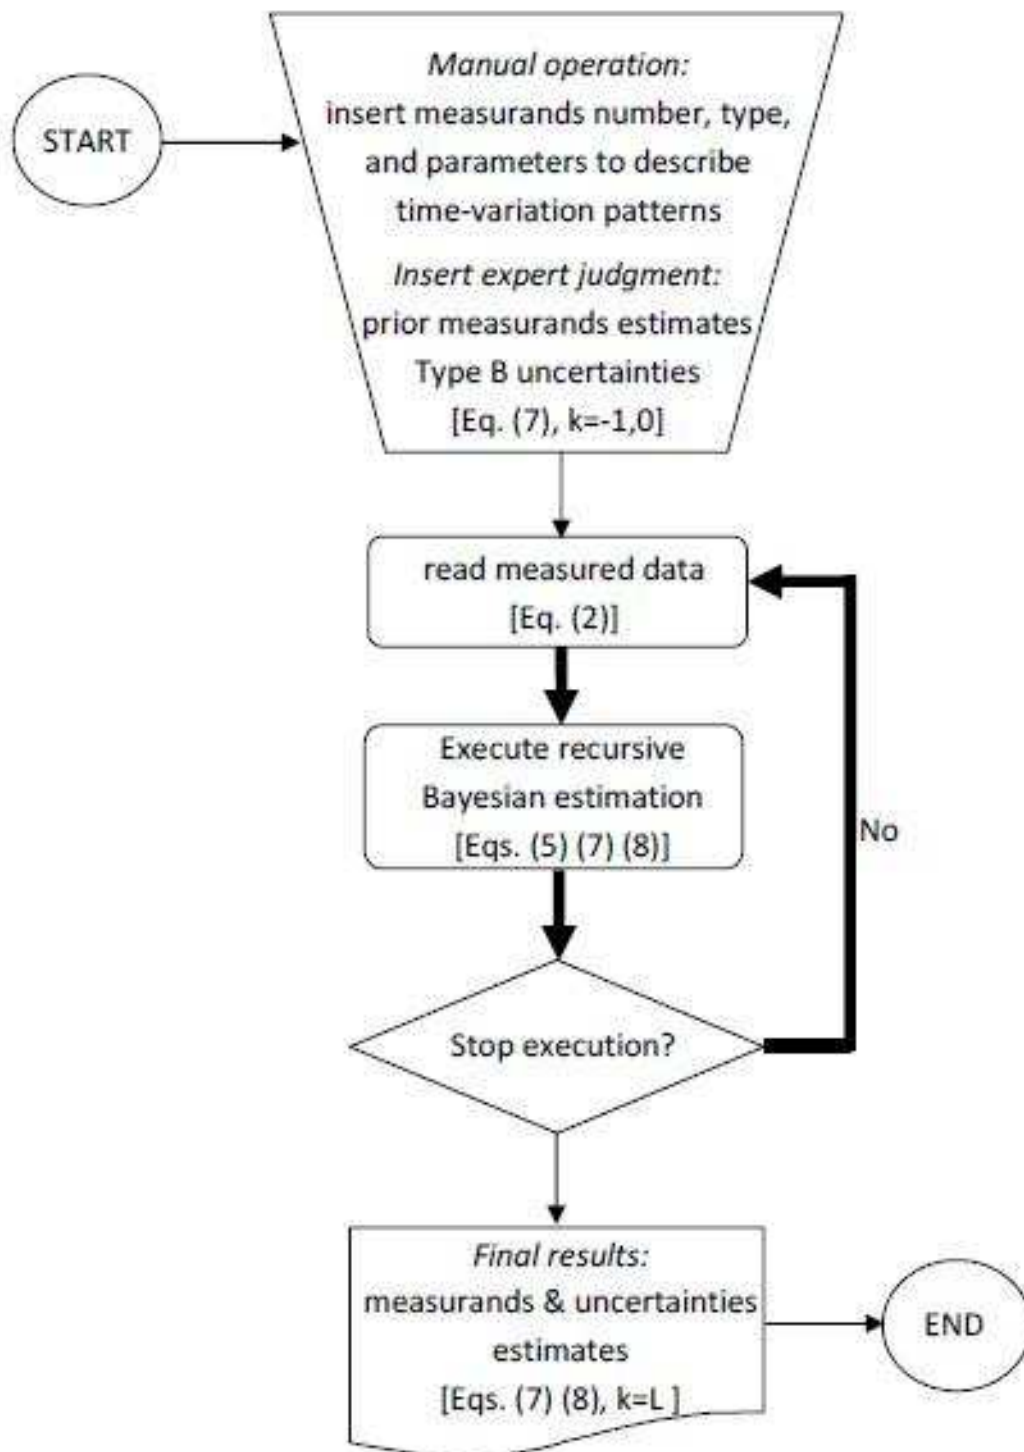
START

Manual operation:
insert measurands number, type, and parameters to describe time-variation patterns

Insert expert judgment:
prior measurands estimates
Type B uncertainties
[Eq. (7), k=-1,0]

read measured data
[Eq. (2)]

Execute recursive Bayesian estimation
[Eqs. (5) (7) (8)]

No

Stop execution?

Final results:
measurands & uncertainties estimates
[Eqs. (7) (8), k=L ]

END